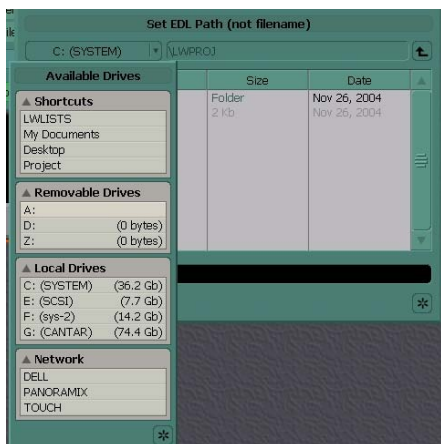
Set EDL Path (not filename)

C: (SYSTEM)
\LWPROJ

Available Drives

Size
Date

Folder
Nov 26, 2004
2 Kb
Nov 26, 2004

▲ Shortcuts
LWLISTS
My Documents
Desktop
Project

▲ Removable Drives
A:
D: (0 bytes)
Z: (0 bytes)

▲ Local Drives
C: (SYSTEM) (36.2 Gb)
E: (SCSI) (7.7 Gb)
F: (sys-2) (14.2 Gb)
G: (CANTAR) (74.4 Gb)

▲ Network
DELL
PANORAMIX
TOUCH